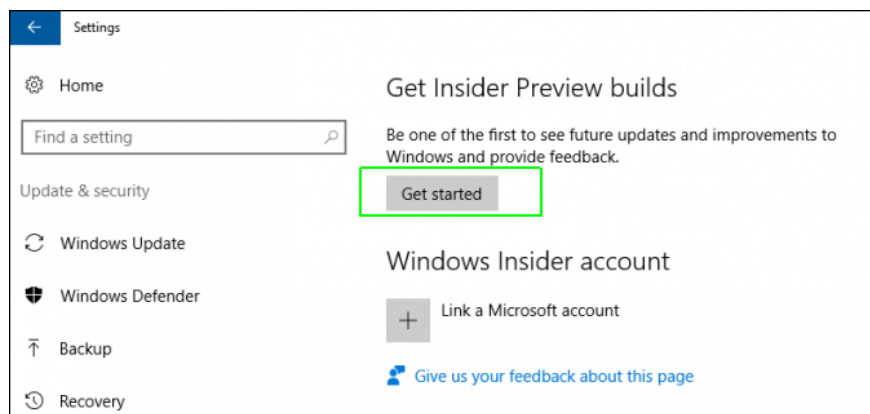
Settings

Home

Find a setting

Update & security

Windows Update

Windows Defender

Backup

Recovery

Get Insider Preview builds

Be one of the first to see future updates and improvements to Windows and provide feedback.

Get started

Windows Insider account

Link a Microsoft account

Give us your feedback about this page